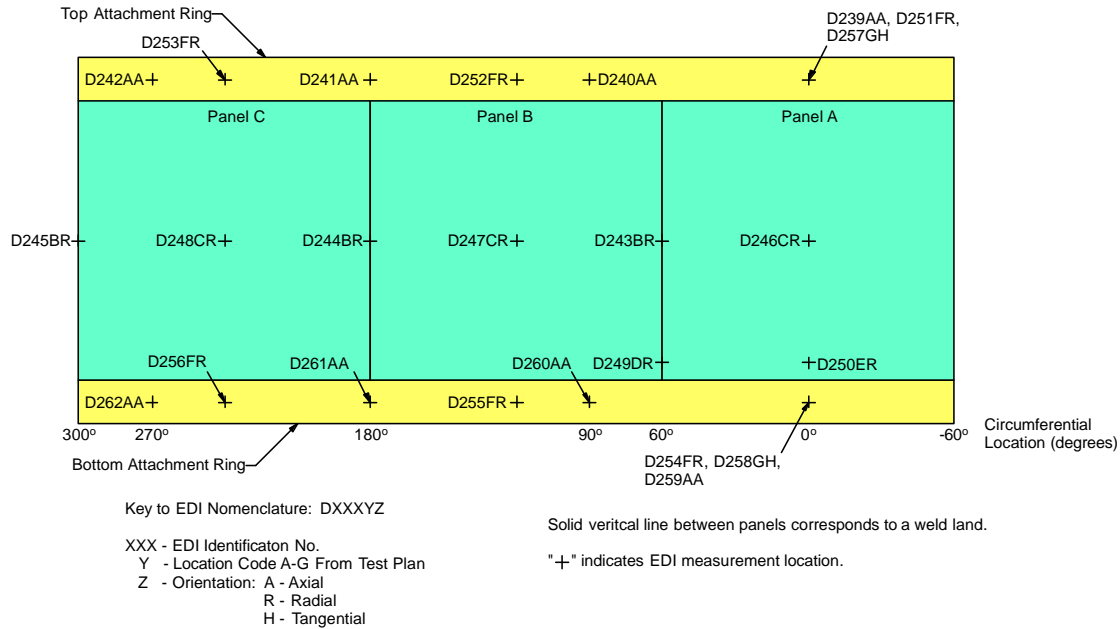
Top Attachment Ring

D253FR

D239AA, D251FR, D257GH

D242AA+ + D241AA + D252FR+ +D240AA +

Panel C

Panel B

Panel A

D245BR+ D248CR+ D244BR+ D247CR+ D243BR+ D246CR+

D256FR D261AA D260AA D249DR+ +D250ER

D262AA+ + + D255FR+ + +

300º 270º 180º 90º 60º 0º -60º

Circumferential Location (degrees)

Bottom Attachment Ring

D254FR, D258GH, D259AA

Key to EDI Nomenclature: DXXXYZ

XXX - EDI Identificaton No.
Y - Location Code A-G From Test Plan
Z - Orientation: A - Axial
R - Radial
H - Tangential

Solid veritcal line between panels corresponds to a weld land.

"+" indicates EDI measurement location.